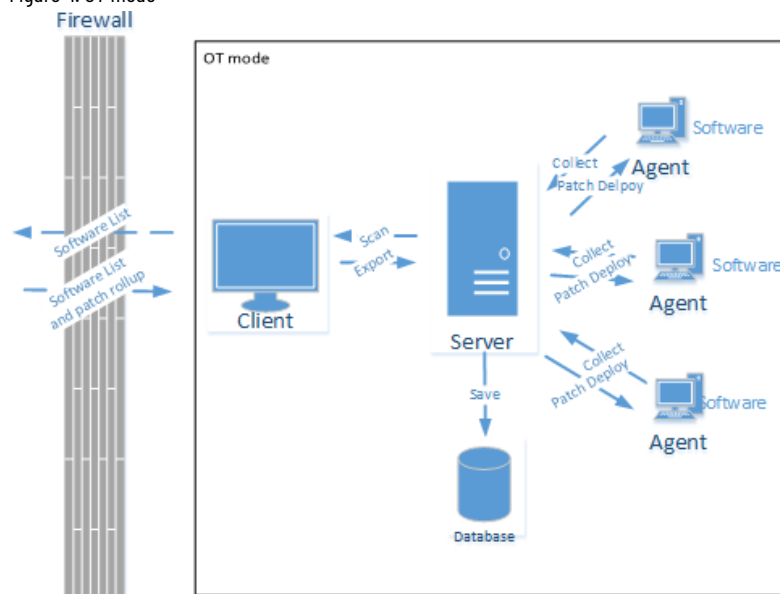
Figure 4: OT mode

Firewall

OT mode

Software List

Software List and patch rollup

Client

Scan

Export

Server

Save

Database

Collect

Patch Delpoy

Agent

Software

Collect

Patch Deploy

Agent

Software

Collect

Patch Deploy

Agent

Software